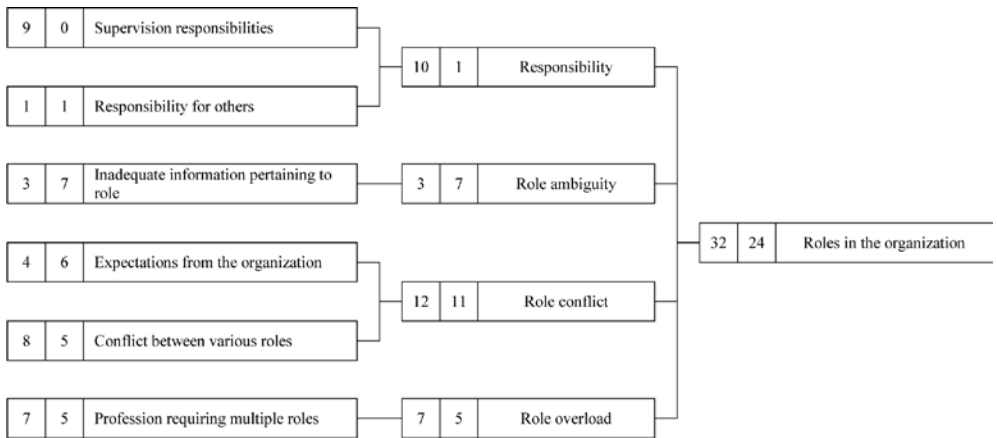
9 | 0 | Supervision responsibilities

1 | 1 | Responsibility for others

3 | 7 | Inadequate information pertaining to role

4 | 6 | Expectations from the organization

8 | 5 | Conflict between various roles

7 | 5 | Profession requiring multiple roles

10 | 1 | Responsibility

3 | 7 | Role ambiguity

12 | 11 | Role conflict

7 | 5 | Role overload

32 | 24 | Roles in the organization